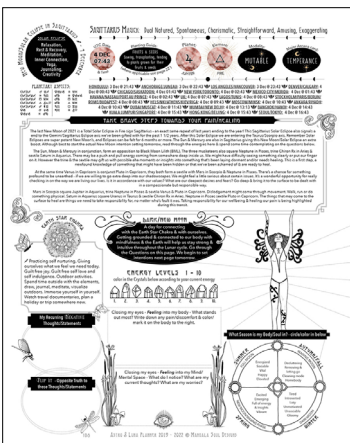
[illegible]

Sagittarius Moon: Dual Natured, Spontaneous, Charismatic, Straightforward, Amusing, Exaggerating

Take Great Steps Toward Your Potential

Danger Moon

Energy Level 1 - 10

North Star Tracker

My Recurring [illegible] Thoughts/Statements

Flip It - Opposite Truth to those Thoughts/Statements

What Season is my Body Soul in? - circle/color in below

Astro & Luna Planner 2024 - 2025 © Magical Soul Designs

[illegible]